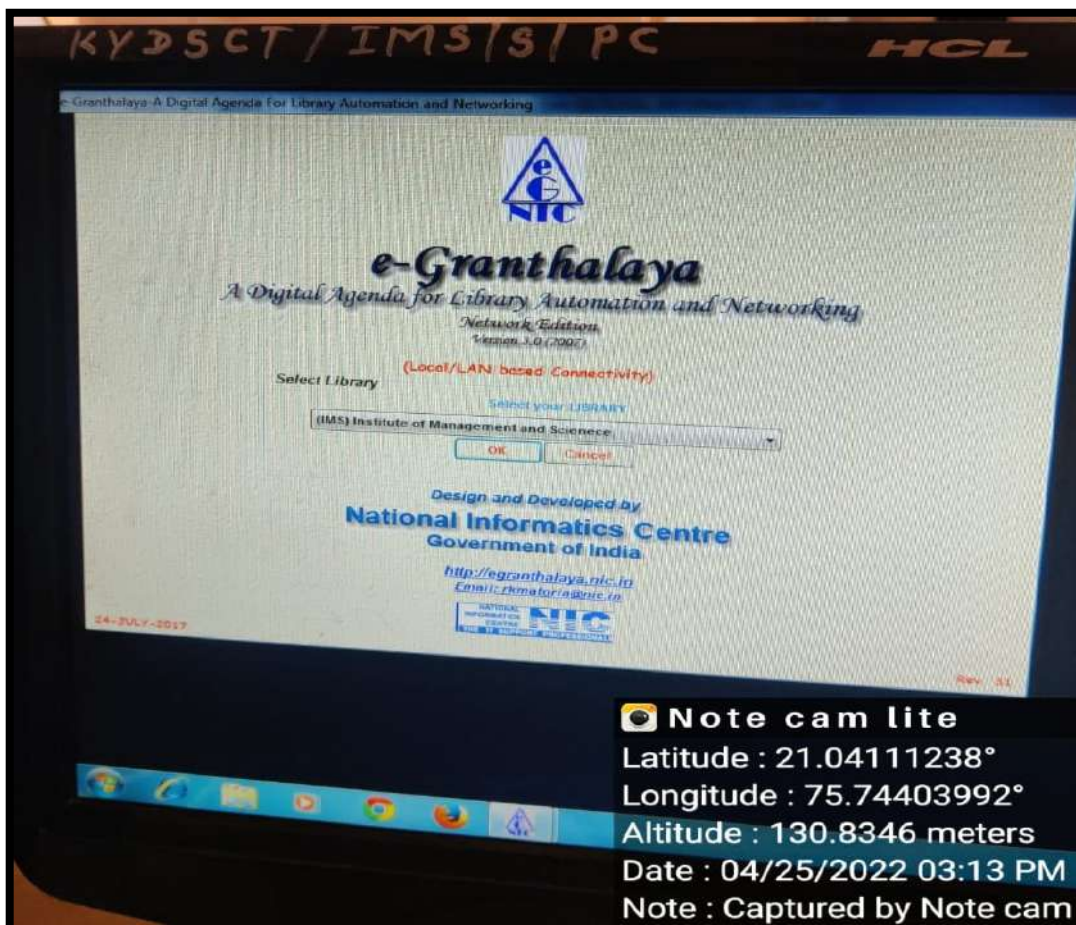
KYDSCT / IMS / S / PC

HCL

e-Granthalaya-A Digital Agenda For Library Automation and Networking

eG NIC

e-Granthalaya

A Digital Agenda for Library Automation and Networking

Network Edition

Version 3.0 (2007)

(Local/LAN based Connectivity)

Select Library

Select your LIBRARY

(IMS) Institute of Management and Scienece

OK

Cancel

Design and Developed by

National Informatics Centre

Government of India

http://egranthalaya.nic.in

Email: rkmatoria@nic.in

24-JULY-2017

NATIONAL INFORMATICS CENTRE NIC THE IT SUPPORT PROFESSIONAL

Rev. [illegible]

Note cam lite

Latitude : 21.04111238°

Longitude : 75.74403992°

Altitude : 130.8346 meters

Date : 04/25/2022 03:13 PM

Note : Captured by Note cam